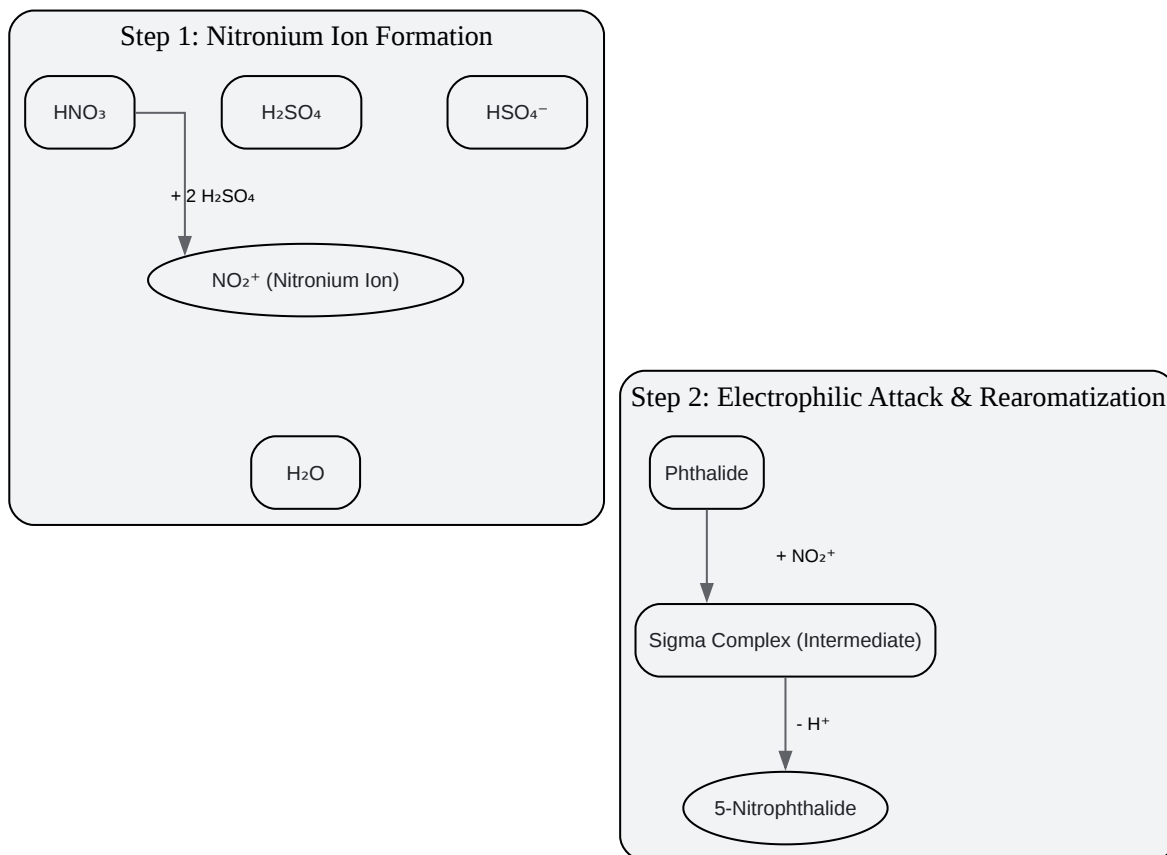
Step 1: Nitronium Ion Formation

$HNO_3$

$H_2SO_4$

$HSO_4^-$

+ 2 $H_2SO_4$

$NO_2^+$ (Nitronium Ion)

$H_2O$

Step 2: Electrophilic Attack & Rearomatization

Phthalide

+ $NO_2^+$

Sigma Complex (Intermediate)

- $H^+$

5-Nitrophthalide